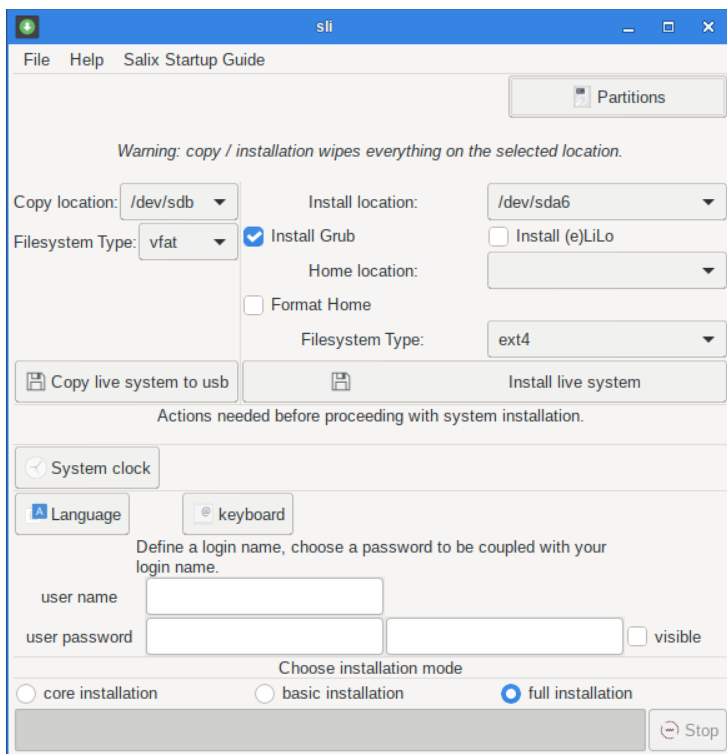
sli

File Help Salix Startup Guide

Partitions

Warning: copy / installation wipes everything on the selected location.

Copy location: /dev/sdb

Filesystem Type: vfat

Install location: /dev/sda6

Install Grub

Install (e)LiLo

Home location:

Format Home

Filesystem Type: ext4

Copy live system to usb

Install live system

Actions needed before proceeding with system installation.

System clock

Language

keyboard

Define a login name, choose a password to be coupled with your login name.

user name

user password

visible

Choose installation mode

core installation

basic installation

full installation

Stop